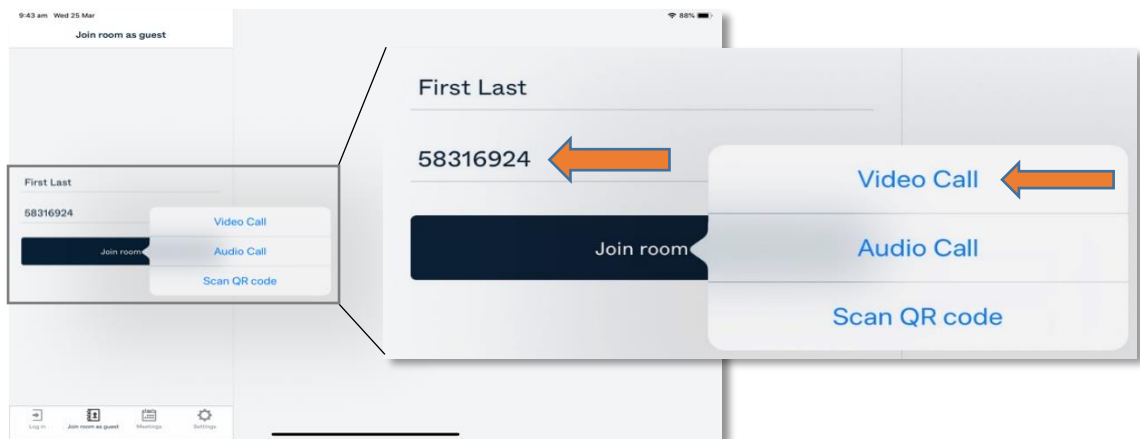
9:43 am Wed 25 Mar

88%

Join room as guest

First Last

58316924

Join room

Video Call

Audio Call

Scan QR code

Log in

Join room as guest

Meetings

Settings

First Last

58316924

Join room

Video Call

Audio Call

Scan QR code